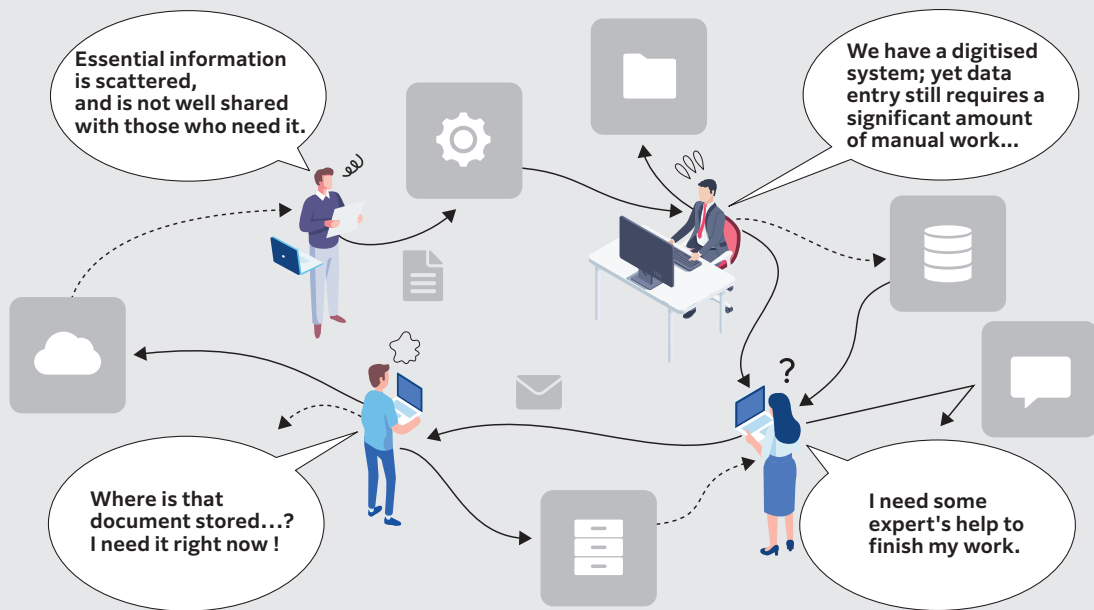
Essential information is scattered, and is not well shared with those who need it.

We have a digitised system; yet data entry still requires a significant amount of manual work...

Where is that document stored…? I need it right now !

I need some expert's help to finish my work.